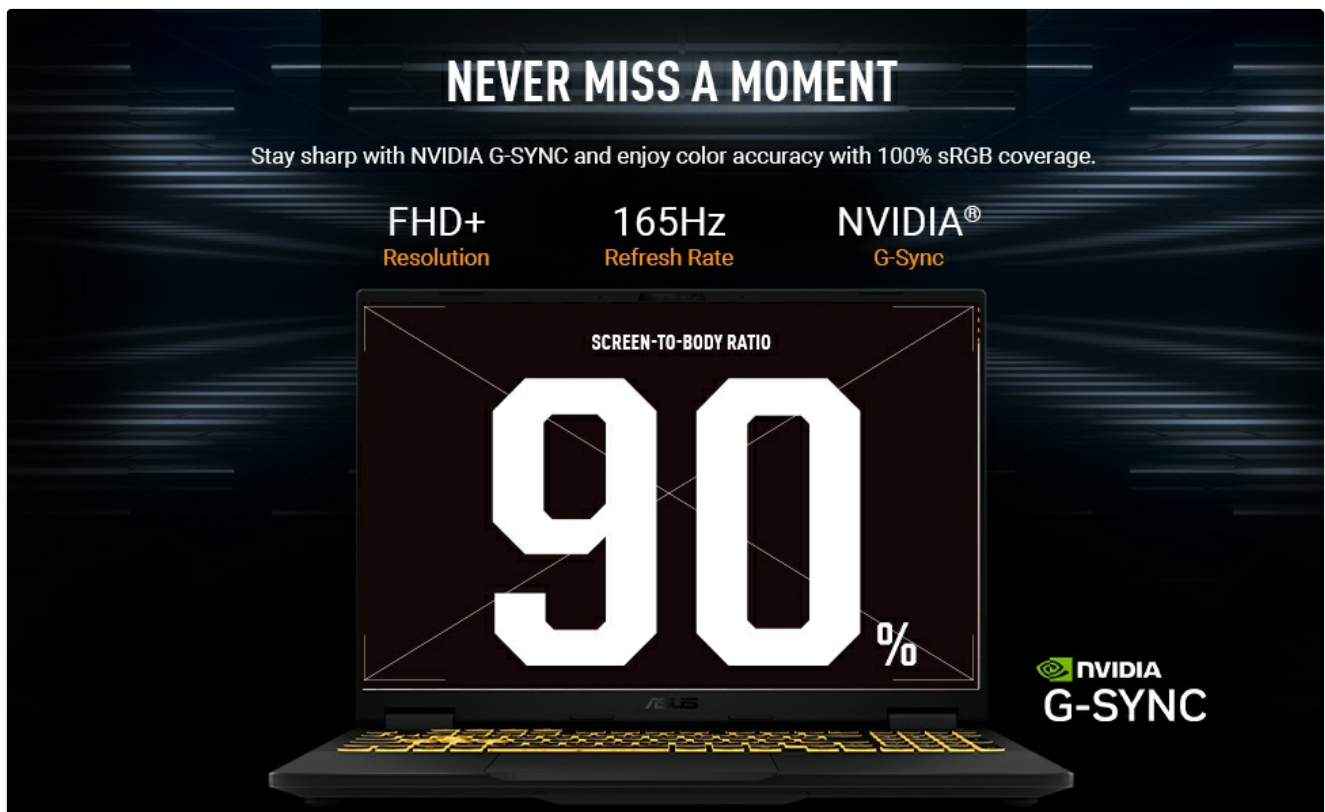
NEVER MISS A MOMENT

Stay sharp with NVIDIA G-SYNC and enjoy color accuracy with 100% sRGB coverage.

FHD+
Resolution

165Hz
Refresh Rate

NVIDIA®
G-Sync

SCREEN-TO-BODY RATIO

90%

ASUS

NVIDIA
G-SYNC